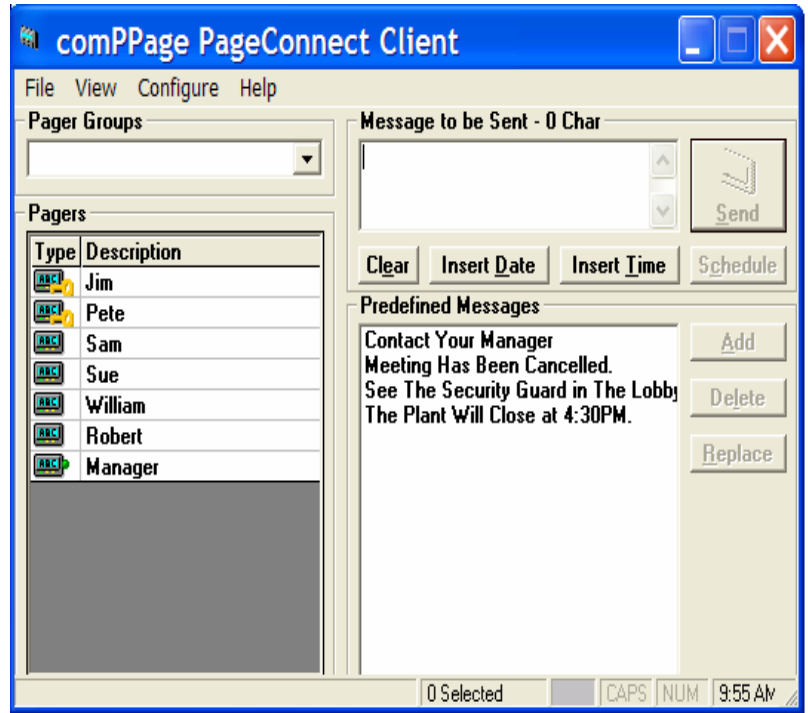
comPPage PageConnect Client

File View Configure Help

Pager Groups

Pagers

| Type | Description |
|---|---|
| | Jim |
| | Pete |
| | Sam |
| | Sue |
| | William |
| | Robert |
| | Manager |

Message to be Sent - 0 Char

Send

Clear Insert Date Insert Time Schedule

Predefined Messages

Contact Your Manager
Meeting Has Been Cancelled.
See The Security Guard in The Lobby
The Plant Will Close at 4:30PM.

Add

Delete

Replace

0 Selected CAPS NUM 9:55 AM